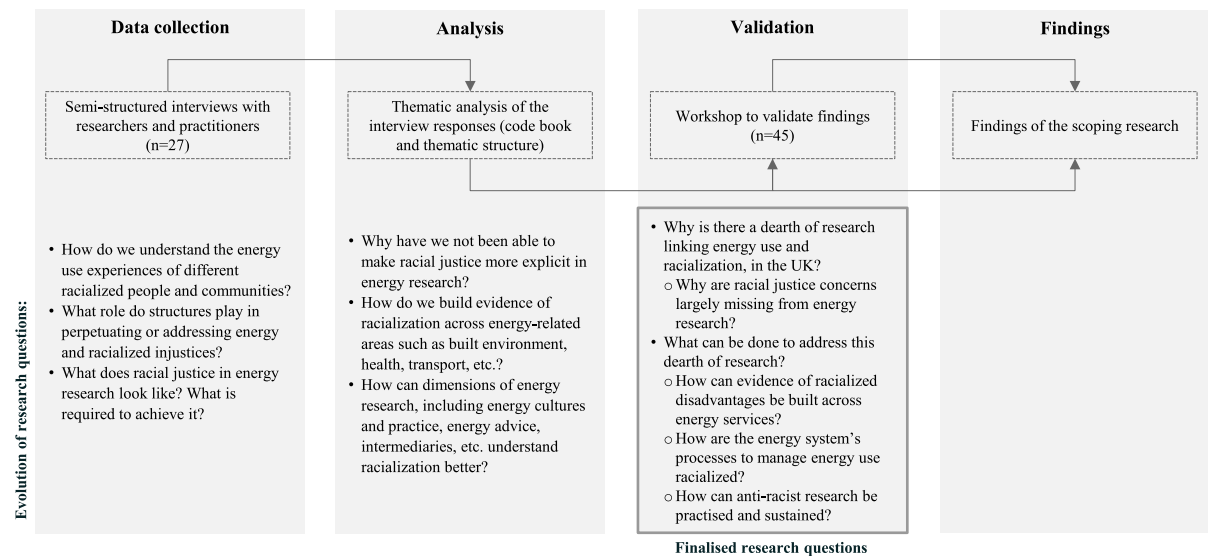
Data collection

Analysis

Validation

Findings

Semi-structured interviews with researchers and practitioners (n=27)

Thematic analysis of the interview responses (code book and thematic structure)

Workshop to validate findings (n=45)

Findings of the scoping research

Evolution of research questions:

• How do we understand the energy use experiences of different racialized people and communities?
• What role do structures play in perpetuating or addressing energy and racialized injustices?
• What does racial justice in energy research look like? What is required to achieve it?

• Why have we not been able to make racial justice more explicit in energy research?
• How do we build evidence of racialization across energy-related areas such as built environment, health, transport, etc.?
• How can dimensions of energy research, including energy cultures and practice, energy advice, intermediaries, etc. understand racialization better?

• Why is there a dearth of research linking energy use and racialization, in the UK?
 o Why are racial justice concerns largely missing from energy research?
• What can be done to address this dearth of research?
 o How can evidence of racialized disadvantages be built across energy services?
 o How are the energy system's processes to manage energy use racialized?
 o How can anti-racist research be practised and sustained?

Finalised research questions